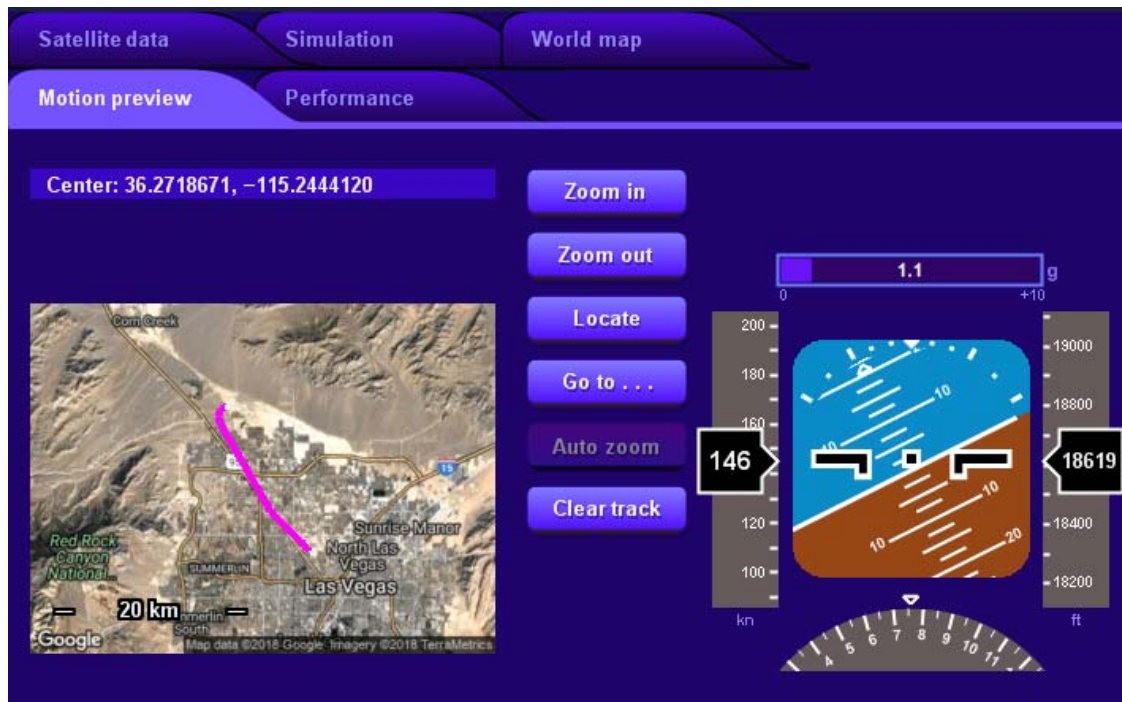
Satellite data
Simulation
World map
Motion preview
Performance

Center: 36.2718671, −115.2444120

Zoom in
Zoom out
Locate
Go to . . .
Auto zoom
Clear track

Corn Creek
15
Red Rock Canyon National
SUMMERLIN
Sunrise Manor
North Las Vegas
Las Vegas
Summerlin South
20 km
Google
Map data ©2018 Google Imagery ©2018 TerraMetrics

1.1
g
0
+10

200
180
160
146
120
100
kn

10
10
10
10
10
20

19000
18800
18619
18400
18200
ft

4
5
6
7
8
9
10
11